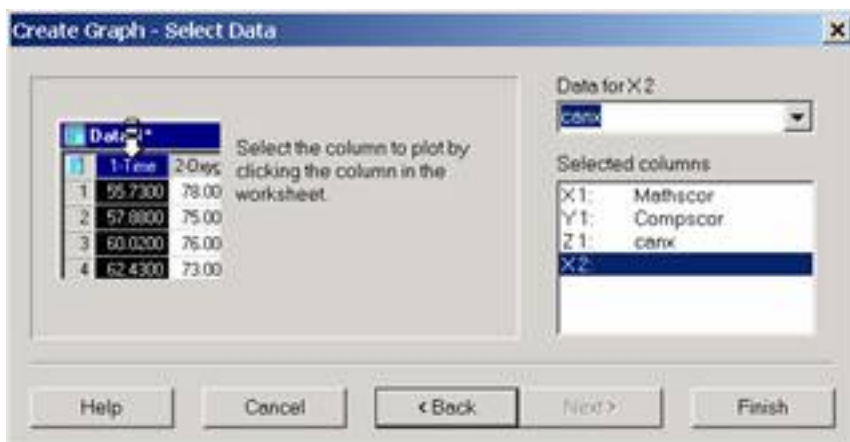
Create Graph - Select Data

×

| | 1-Time | 2-Desc |
|---|---|---|
| 1 | 55.7300 | 78.00 |
| 2 | 57.8800 | 75.00 |
| 3 | 60.0200 | 76.00 |
| 4 | 62.4300 | 73.00 |

Data1*

Select the column to plot by clicking the column in the worksheet.

Data for X 2

canx

Selected columns

X 1: Mathscor
Y 1: Compscor
Z 1: canx
X 2:

Help

Cancel

< Back

Next >

Finish